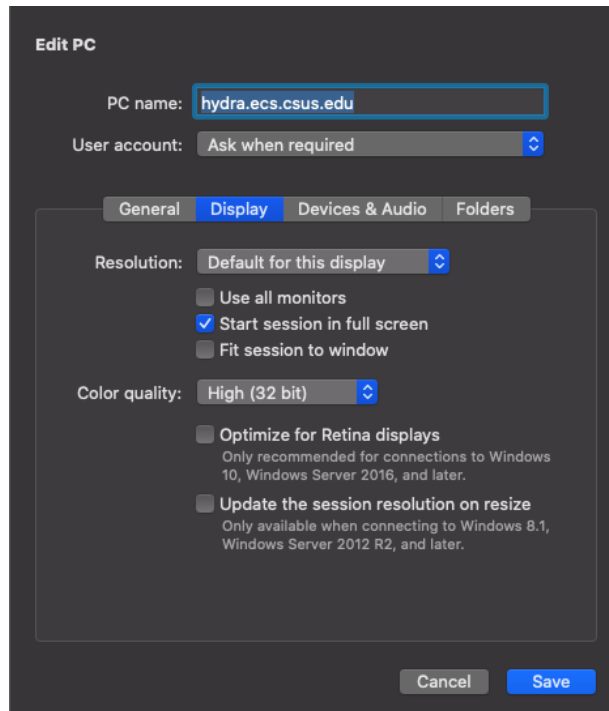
Edit PC

PC name: hydra.ecs.csus.edu

User account: Ask when required

General | Display | Devices & Audio | Folders

Resolution: Default for this display

Use all monitors

Start session in full screen

Fit session to window

Color quality: High (32 bit)

Optimize for Retina displays
Only recommended for connections to Windows 10, Windows Server 2016, and later.

Update the session resolution on resize
Only available when connecting to Windows 8.1, Windows Server 2012 R2, and later.

Cancel Save